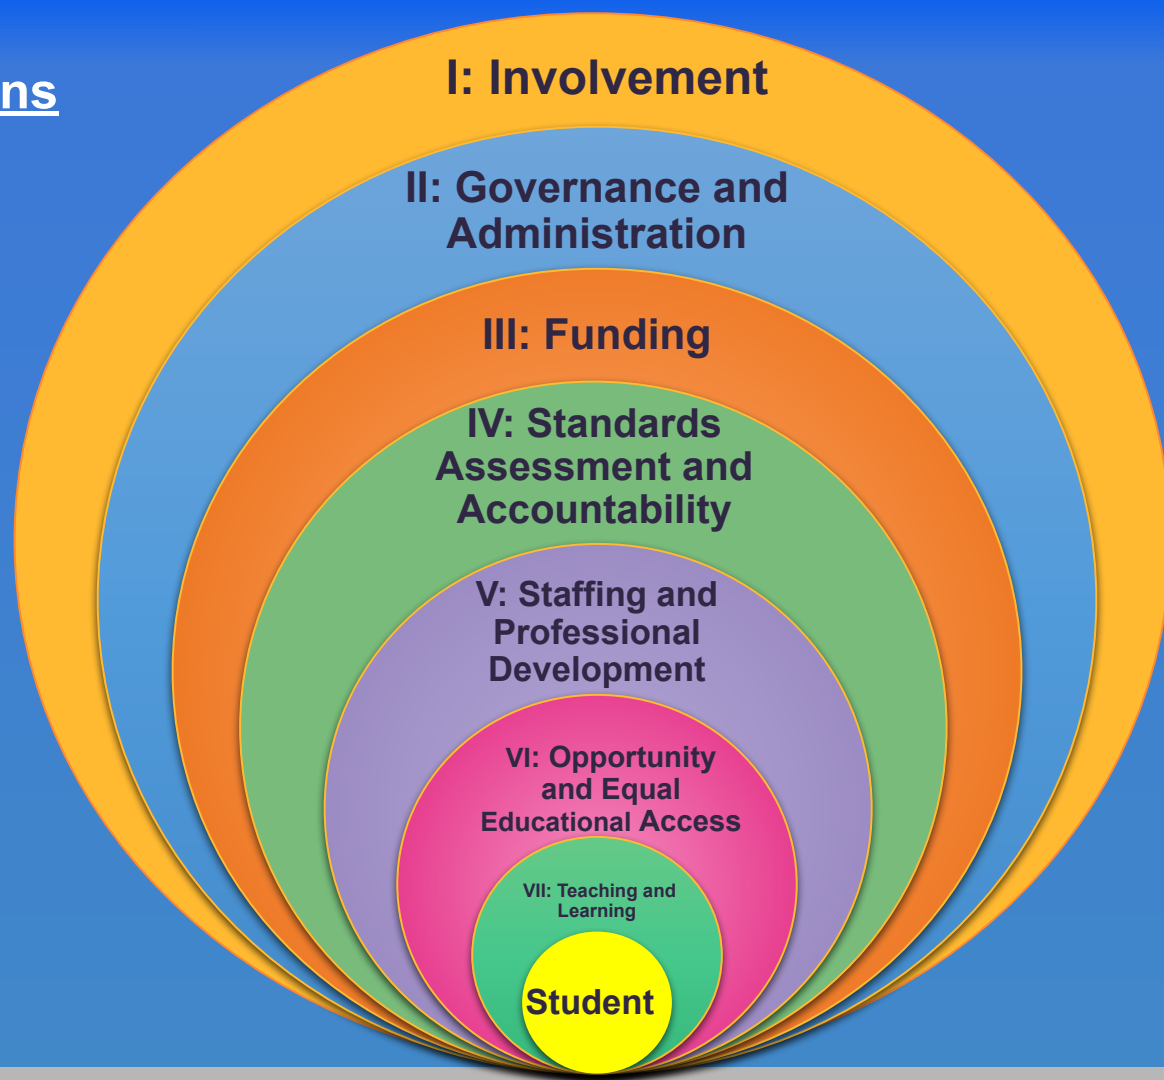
ns

I: Involvement

II: Governance and Administration

III: Funding

IV: Standards Assessment and Accountability

V: Staffing and Professional Development

VI: Opportunity and Equal Educational Access

VII: Teaching and Learning

Student